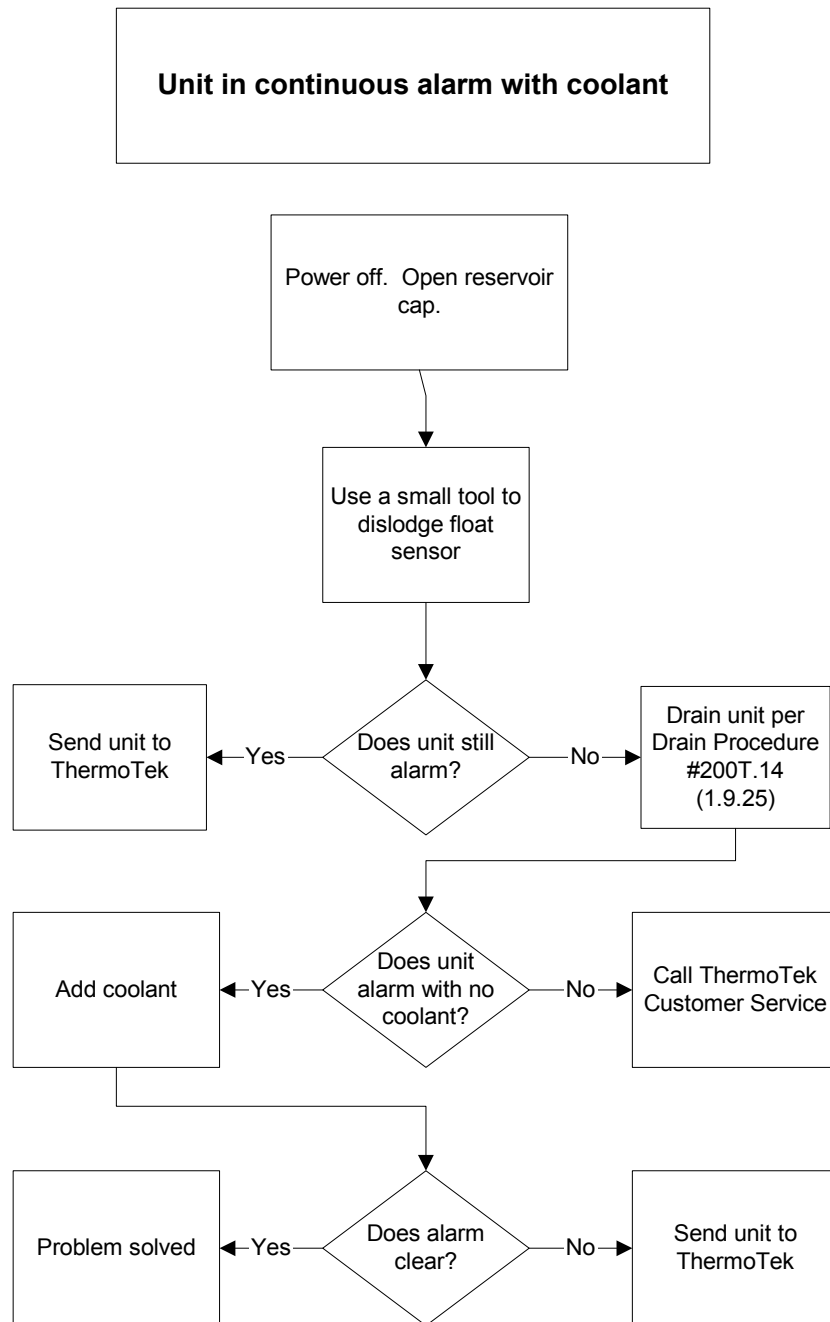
**Unit in continuous alarm with coolant**

Power off. Open reservoir cap.

Use a small tool to dislodge float sensor

Send unit to ThermoTek

Yes

Does unit still alarm?

No

Drain unit per Drain Procedure #200T.14 (1.9.25)

Add coolant

Yes

Does unit alarm with no coolant?

No

Call ThermoTek Customer Service

Problem solved

Yes

Does alarm clear?

No

Send unit to ThermoTek